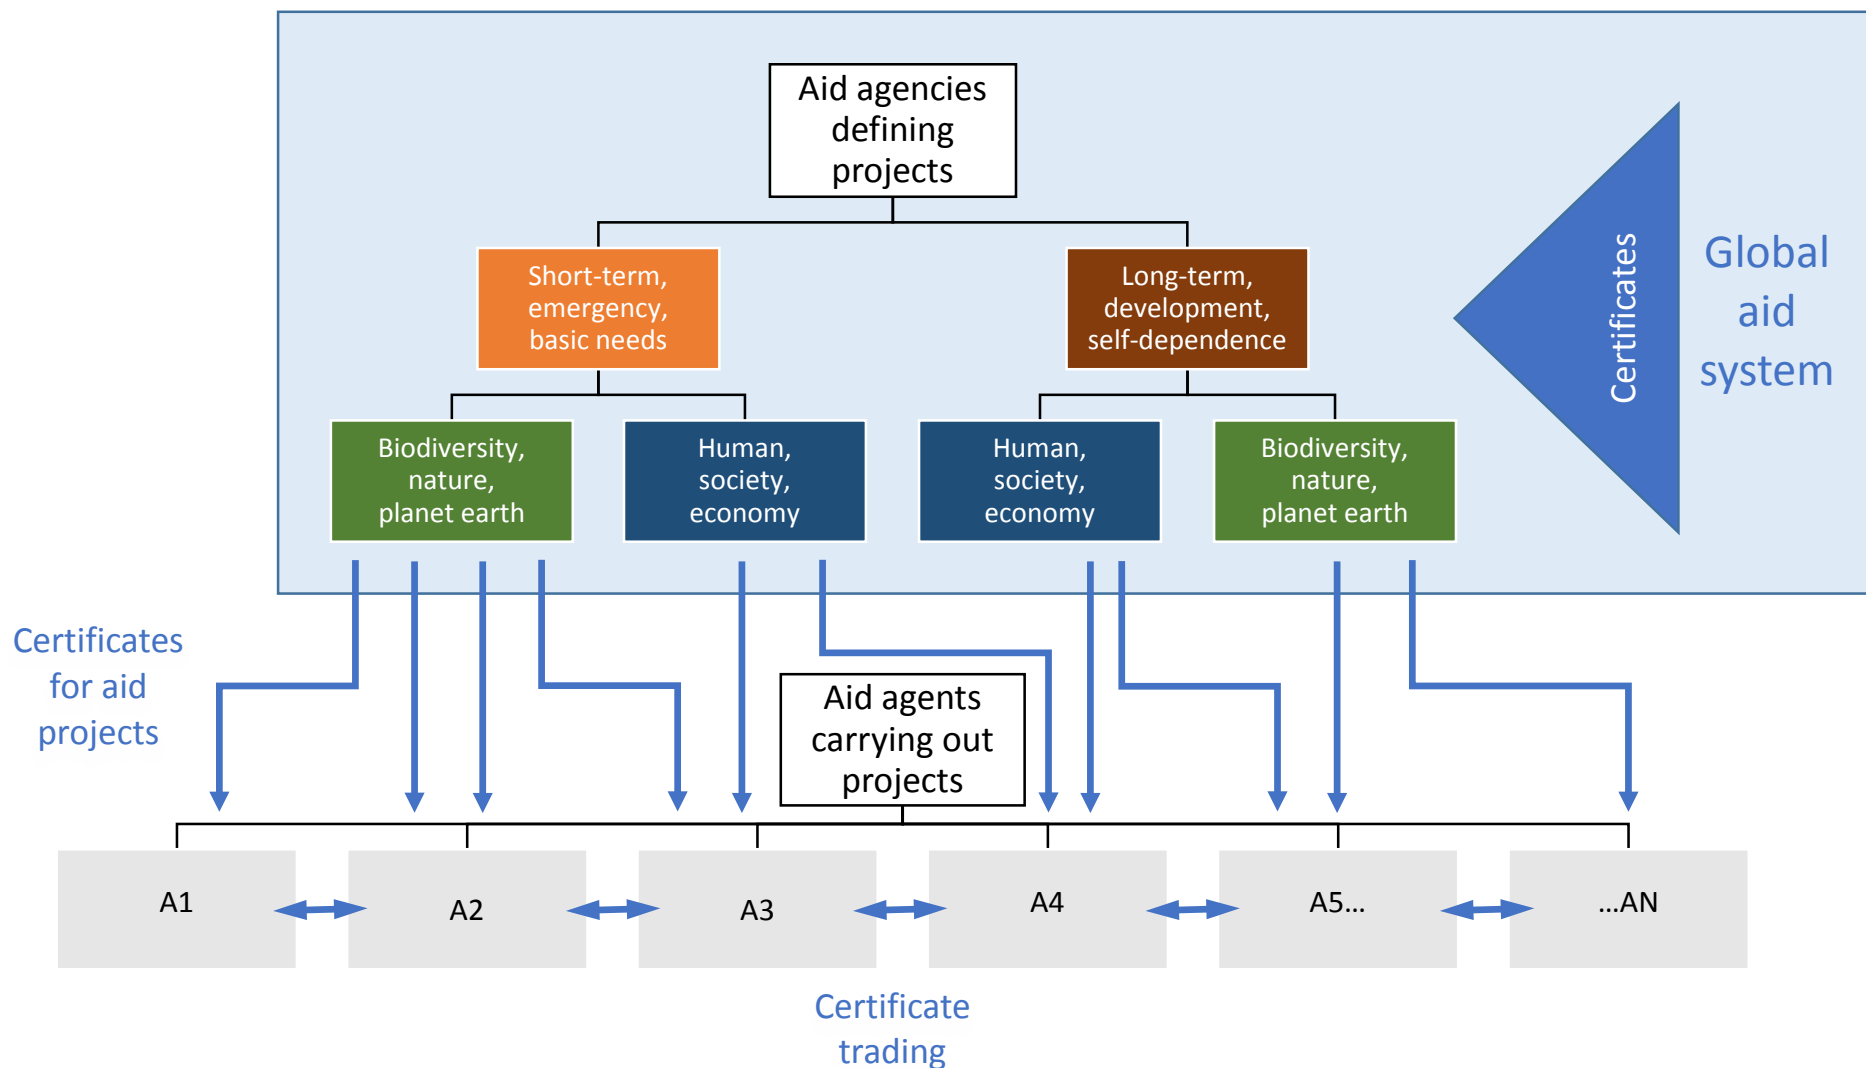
Aid agencies defining projects

Short-term, emergency, basic needs

Long-term, development, self-dependence

Biodiversity, nature, planet earth

Human, society, economy

Human, society, economy

Biodiversity, nature, planet earth

Certificates

Global aid system

Certificates for aid projects

Aid agents carrying out projects

A1

A2

A3

A4

A5...

...AN

Certificate trading